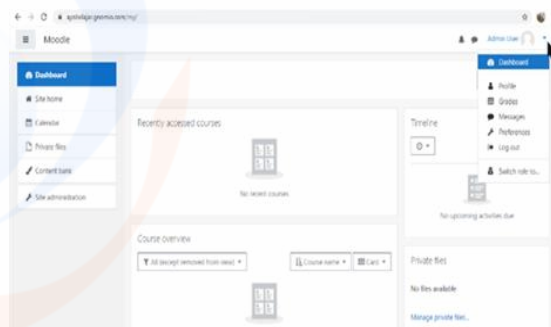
apstudigo.geemsi.com/my/

Moodle

Admin User

Dashboard

Profile

Grades

Messages

Preferences

Log out

Switch role to...

Dashboard

Site home

Calendar

Private files

Content bank

Site administration

Recently accessed courses

No recent courses

Timeline

No upcoming activities due

Course overview

All (except removed from view)

Course name

Card

Private files

No files available

Manage private files...